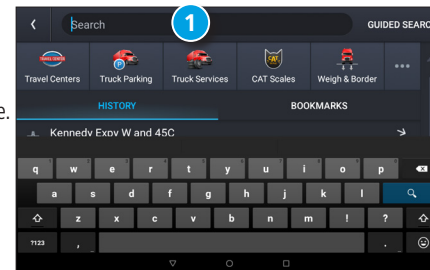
Search
1
GUIDED SEARC
TRAVEL CENTERS
Travel Centers
Truck Parking
Truck Services
CAT
CAT Scales
Weigh & Border
•••
e.
HISTORY
BOOKMARKS
Kennedy Expy W and 45C
q
w
e
r
t
y
u
i
o
p
a
s
d
f
g
h
j
k
l
z
x
c
v
b
n
m
!
?
?123
,
.